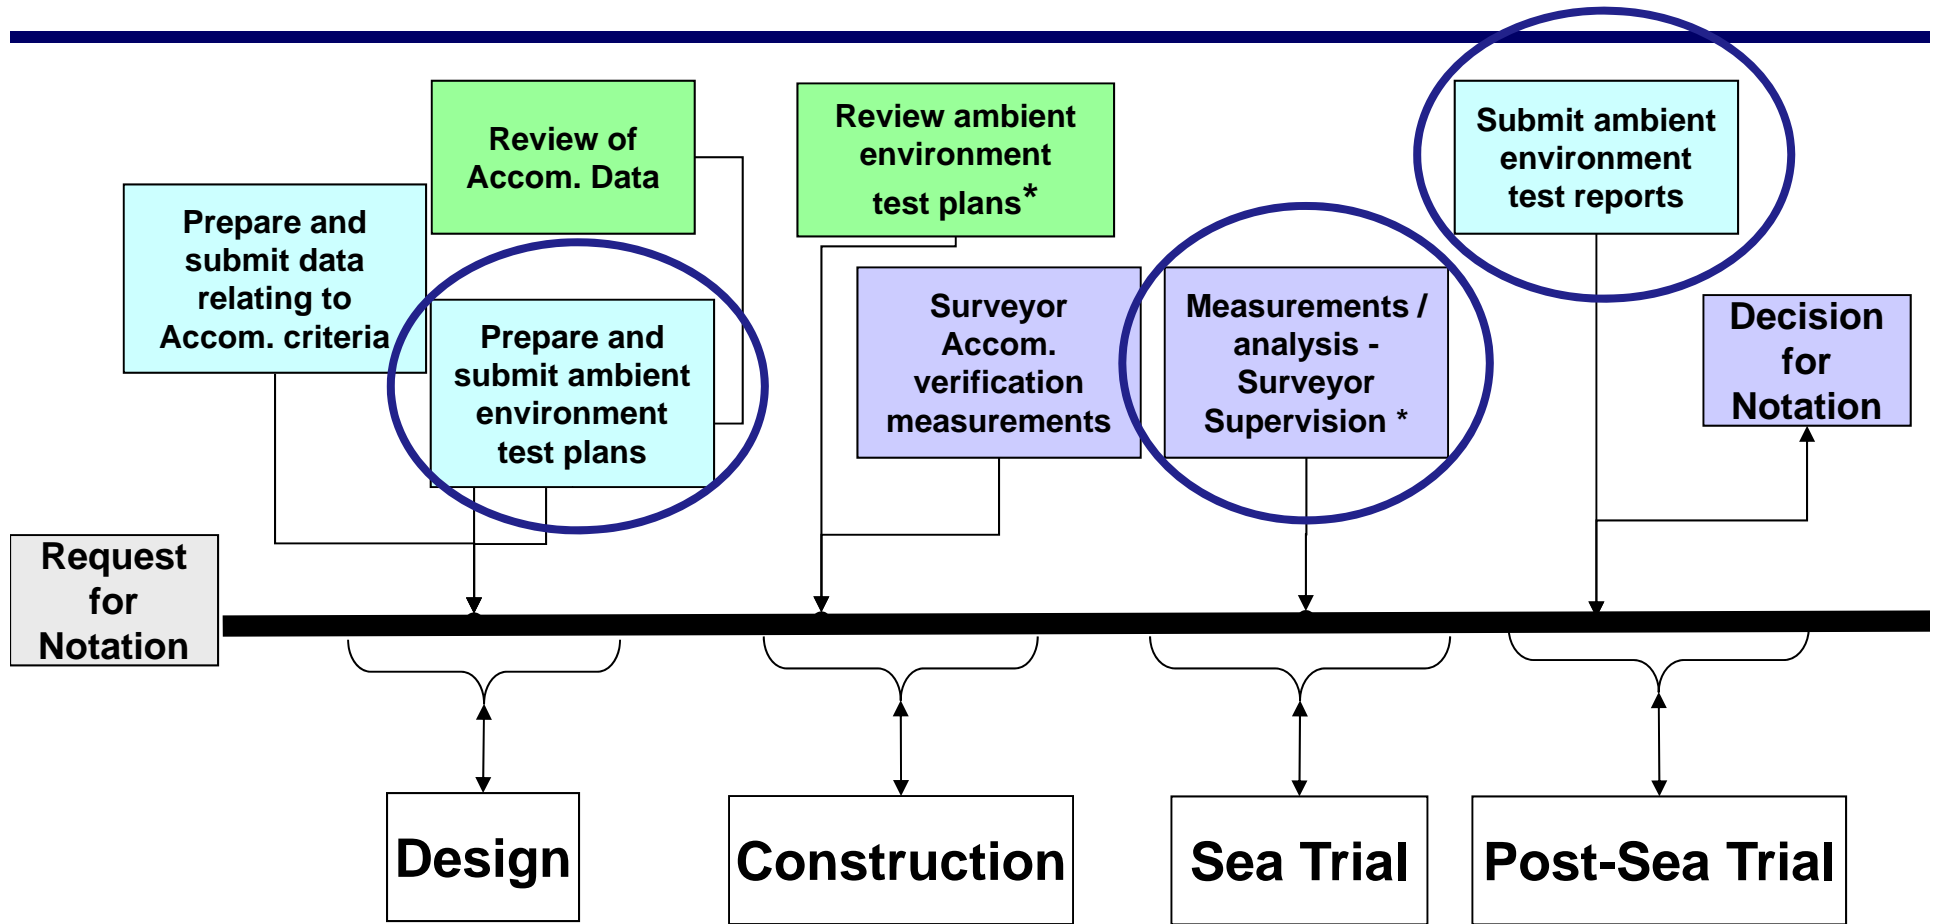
Review of Accom. Data

Review ambient environment test plans*

Submit ambient environment test reports

Prepare and submit data relating to Accom. criteria

Prepare and submit ambient environment test plans

Surveyor Accom. verification measurements

Measurements / analysis - Surveyor Supervision *

Decision for Notation

Request for Notation

Design

Construction

Sea Trial

Post-Sea Trial